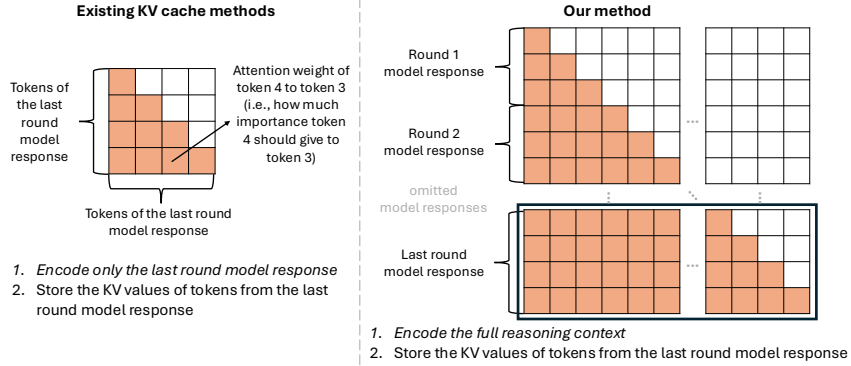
Existing KV cache methods

Tokens of the last round model response

Attention weight of token 4 to token 3 (i.e., how much importance token 4 should give to token 3)

Tokens of the last round model response

1. *Encode only the last round model response*
2. Store the KV values of tokens from the last round model response

Our method

Round 1 model response

Round 2 model response

omitted model responses

Last round model response

1. *Encode the full reasoning context*
2. Store the KV values of tokens from the last round model response